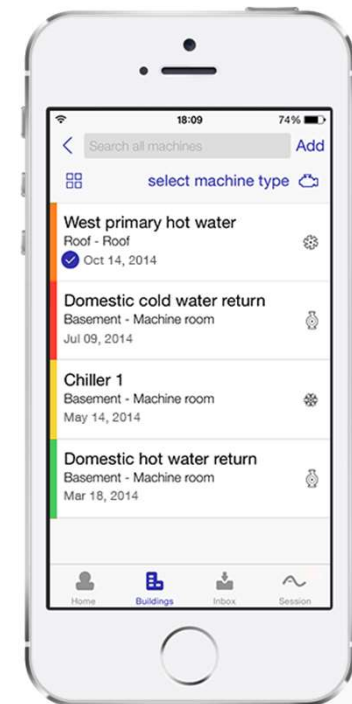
18:09
74%

Search all machines
Add

select machine type

West primary hot water
Roof - Roof
Oct 14, 2014

Domestic cold water return
Basement - Machine room
Jul 09, 2014

Chiller 1
Basement - Machine room
May 14, 2014

Domestic hot water return
Basement - Machine room
Mar 18, 2014

Home
Buildings
Inbox
Session